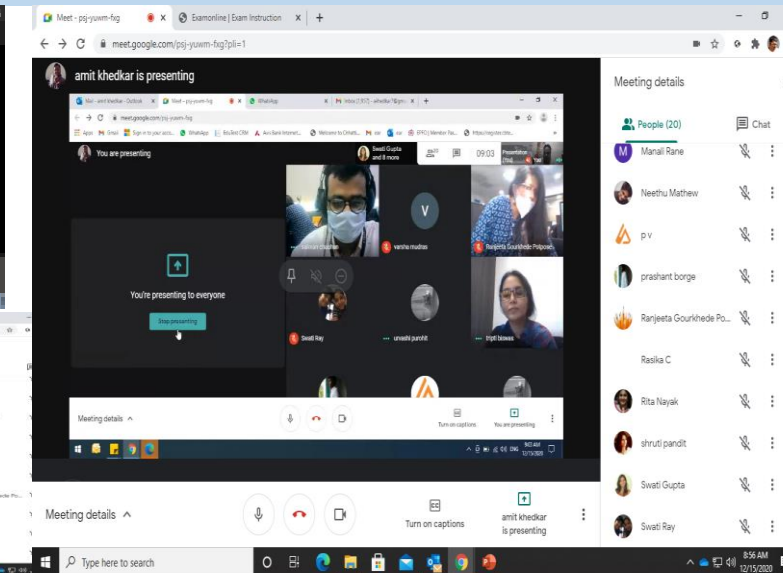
Meet - psj-yuwm-fxg
Examonline | Exam Instruction
meet.google.com/psj-yuwm-fxg?pli=1
amit khedkar is presenting

Mail - amit khedkar - Outlook
Meet - psj-yuwm-fxg
WhatsApp
Inbox
meet.google.com/psj-yuwm-fxg
You are presenting
Swati Gupta and 8 more
09:03
V
varsha mudras
Ranjeeta Gourkhede Polpose
You're presenting to everyone
Stop presenting
Swati Ray
urvashi purohit
tripti biswas
Meeting details
Turn on captions
You are presenting

Meeting details
People (20)
Chat
M Manali Rane
Neethu Mathew
p v
prashant borge
Ranjeeta Gourkhede Po...
Rasika C
Rita Nayak
shruti pandit
Swati Gupta
Swati Ray

Meeting details
Turn on captions
amit khedkar is presenting

Type here to search
8:56 AM
12/15/2020